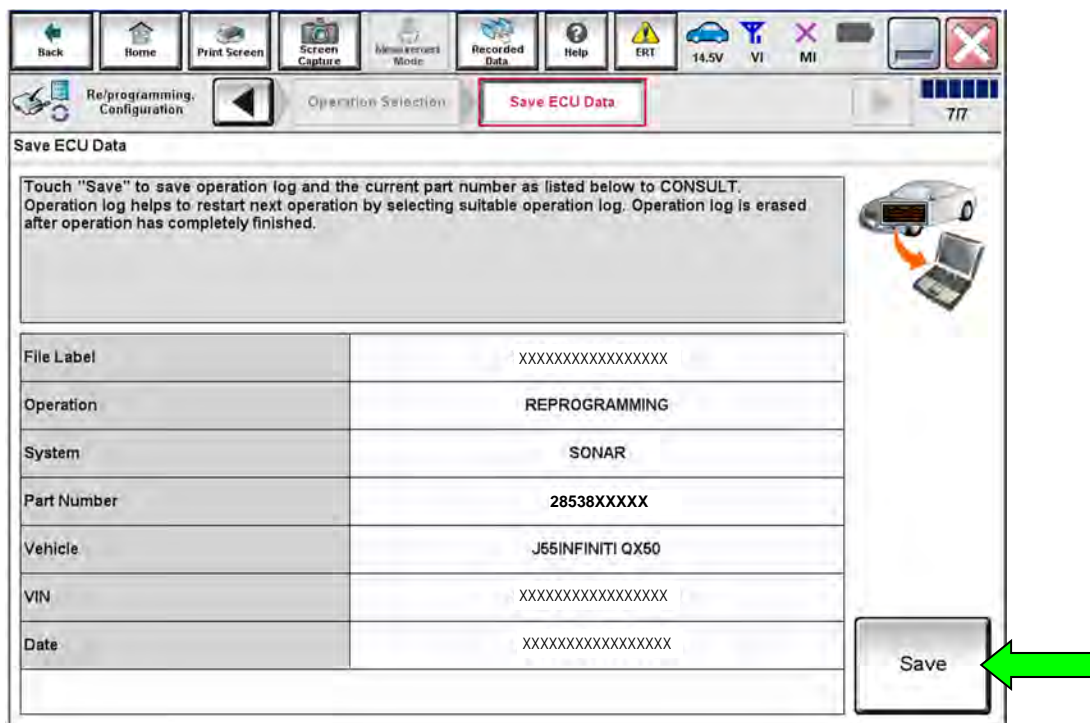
Back Home Print Screen Screen Capture Measurement Mode Recorded Data Help ERT 14.5V VI MI

Re/programming, Configuration

Operation Selection

Save ECU Data

7/7

Save ECU Data

Touch "Save" to save operation log and the current part number as listed below to CONSULT. Operation log helps to restart next operation by selecting suitable operation log. Operation log is erased after operation has completely finished.

| | |
|---|---|
| File Label | XXXXXXXXXXXXXXXXX |
| Operation | REPROGRAMMING |
| System | SONAR |
| Part Number | 28538XXXXX |
| Vehicle | J55INFINITI QX50 |
| VIN | XXXXXXXXXXXXXXXXX |
| Date | XXXXXXXXXXXXXXXXX |

Save